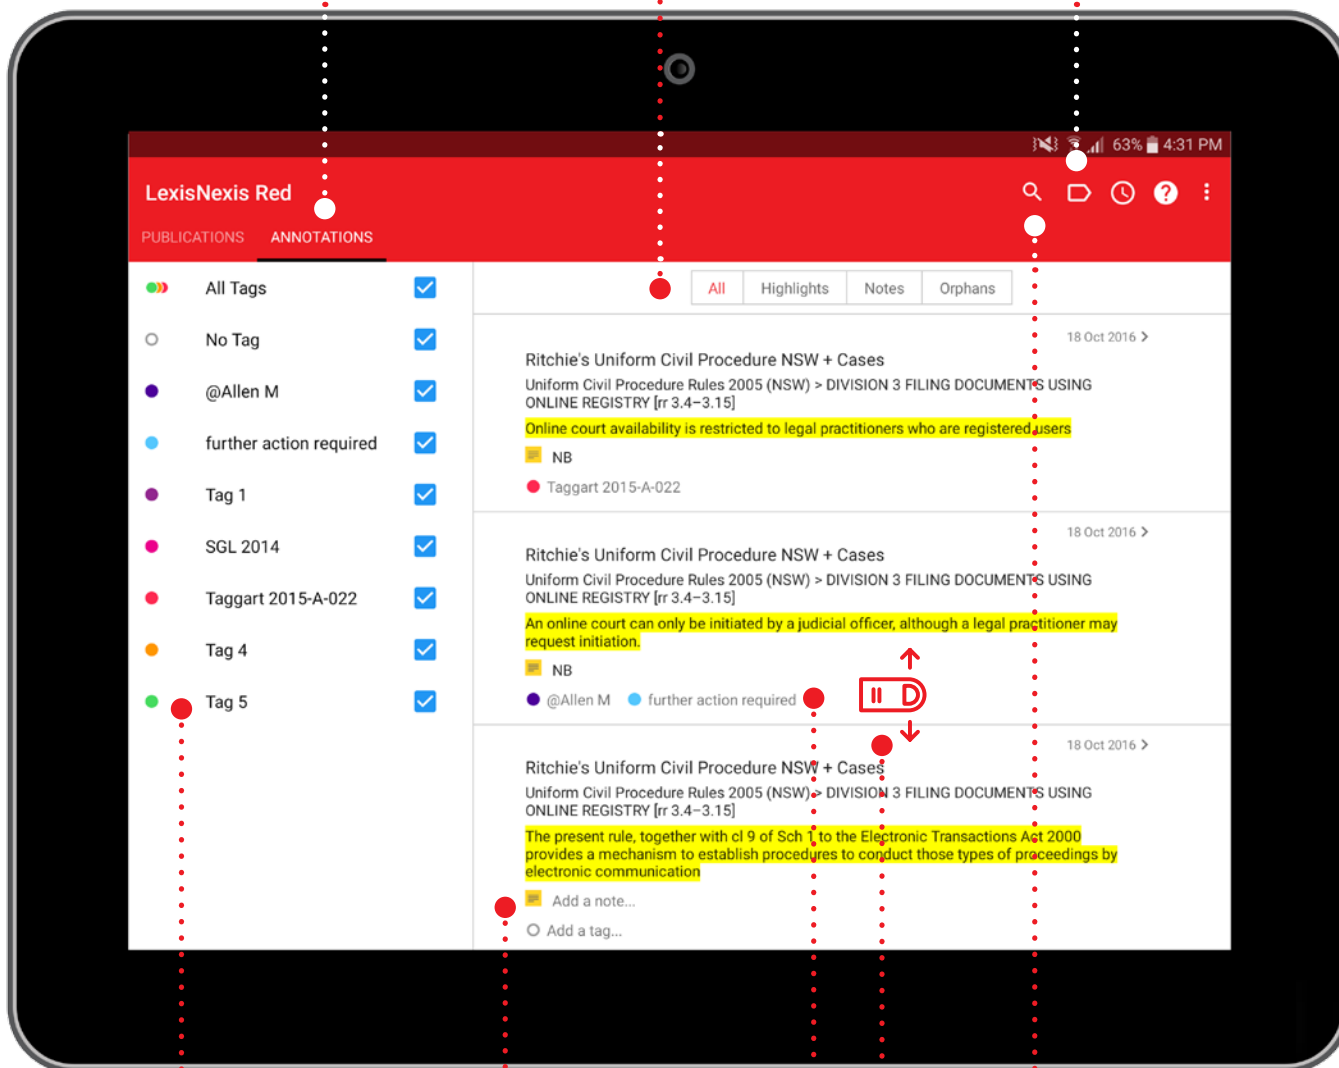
63% 4:31 PM

LexisNexis Red

PUBLICATIONS ANNOTATIONS

All Tags
No Tag
@Allen M
further action required
Tag 1
SGL 2014
Taggart 2015-A-022
Tag 4
Tag 5

All Highlights Notes Orphans

18 Oct 2016 >

Ritchie's Uniform Civil Procedure NSW + Cases

Uniform Civil Procedure Rules 2005 (NSW) > DIVISION 3 FILING DOCUMENTS USING ONLINE REGISTRY [rr 3.4–3.15]

Online court availability is restricted to legal practitioners who are registered users

NB

Taggart 2015-A-022

18 Oct 2016 >

Ritchie's Uniform Civil Procedure NSW + Cases

Uniform Civil Procedure Rules 2005 (NSW) > DIVISION 3 FILING DOCUMENTS USING ONLINE REGISTRY [rr 3.4–3.15]

An online court can only be initiated by a judicial officer, although a legal practitioner may request initiation.

NB

@Allen M further action required

18 Oct 2016 >

Ritchie's Uniform Civil Procedure NSW + Cases

Uniform Civil Procedure Rules 2005 (NSW) > DIVISION 3 FILING DOCUMENTS USING ONLINE REGISTRY [rr 3.4–3.15]

The present rule, together with cl 9 of Sch 1 to the Electronic Transactions Act 2000 provides a mechanism to establish procedures to conduct those types of proceedings by electronic communication

Add a note...

Add a tag...